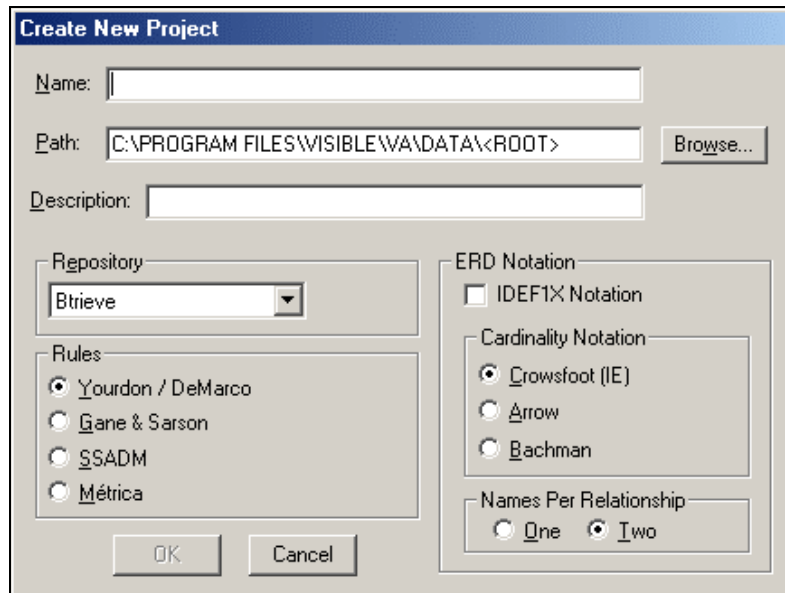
Create New Project

Name:

Path: C:\PROGRAM FILES\VISIBLE\VA\DATA\<ROOT>

Browse...

Description:

Repository

Btrieve

Rules

Yourdon / DeMarco

Gane & Sarson

SSADM

Métrica

OK

Cancel

ERD Notation

IDEF1X Notation

Cardinality Notation

Crowsfoot (IE)

Arrow

Bachman

Names Per Relationship

One

Two